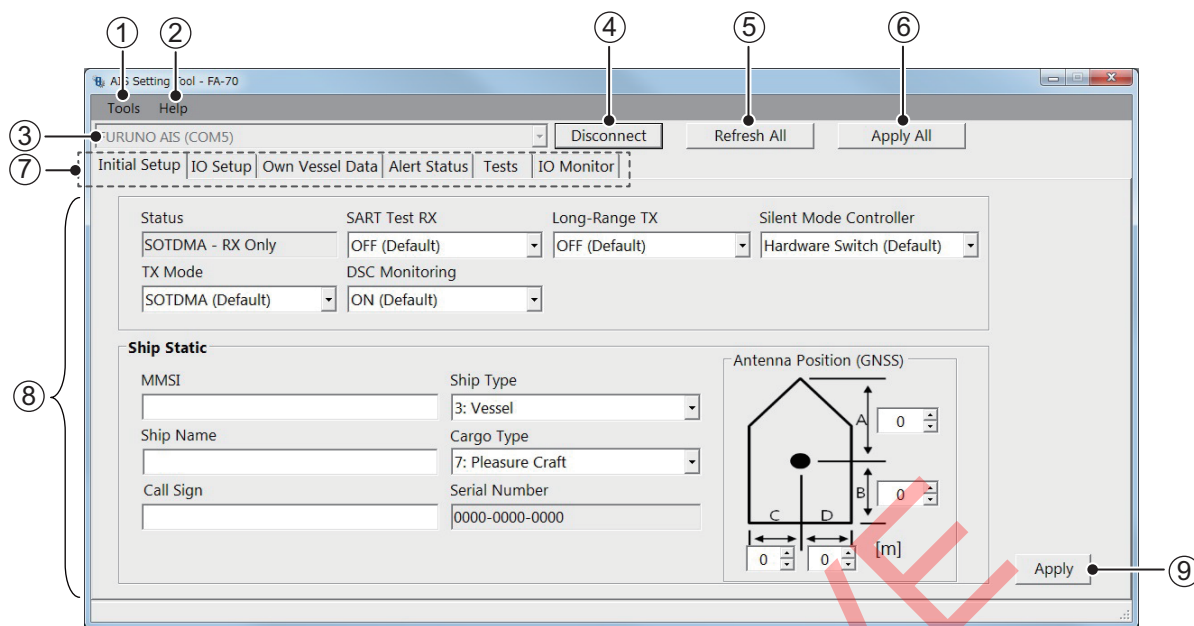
①
②
④
⑤
⑥

AIS Setting Tool - FA-70

Tools Help

③ FURUNO AIS (COM5) Disconnect Refresh All Apply All

⑦ Initial Setup | IO Setup | Own Vessel Data | Alert Status | Tests | IO Monitor

⑧

Status
SOTDMA - RX Only
SART Test RX
OFF (Default)
Long-Range TX
OFF (Default)
Silent Mode Controller
Hardware Switch (Default)
TX Mode
SOTDMA (Default)
DSC Monitoring
ON (Default)

Ship Static

MMSI
Ship Type
3: Vessel
Ship Name
Cargo Type
7: Pleasure Craft
Call Sign
Serial Number
0000-0000-0000

Antenna Position (GNSS)
A 0
B 0
C D
0 0 [m]

Apply ⑨